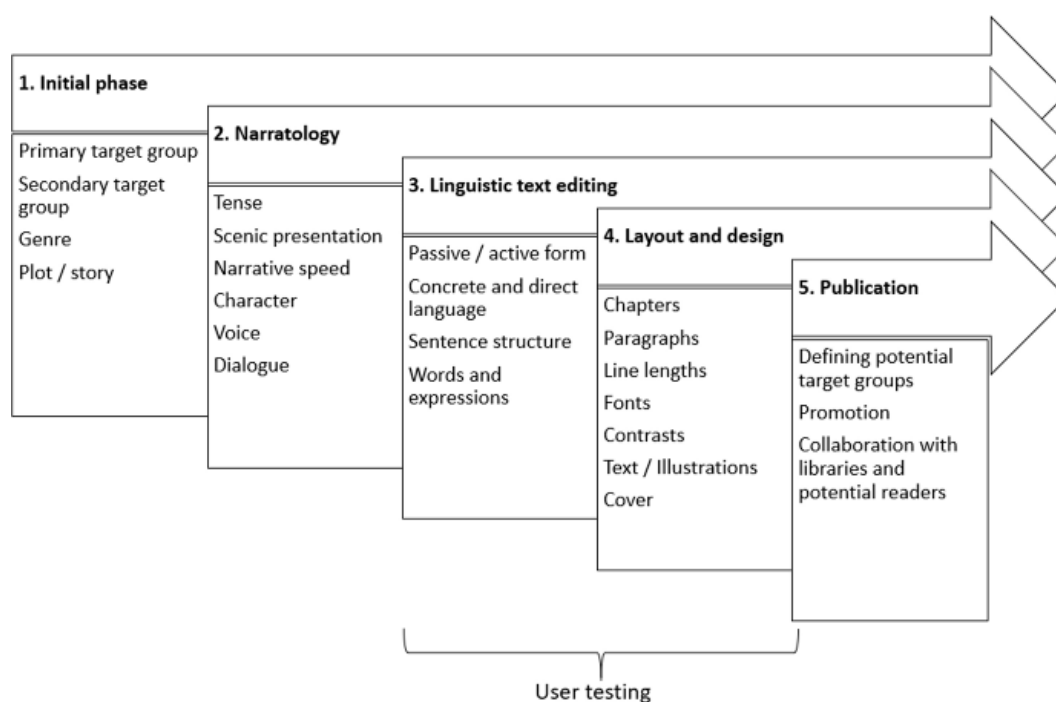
1. Initial phase

Primary target group
Secondary target group
Genre
Plot / story

2. Narratology

Tense
Scenic presentation
Narrative speed
Character
Voice
Dialogue

3. Linguistic text editing

Passive / active form
Concrete and direct language
Sentence structure
Words and expressions

4. Layout and design

Chapters
Paragraphs
Line lengths
Fonts
Contrasts
Text / Illustrations
Cover

5. Publication

Defining potential target groups
Promotion
Collaboration with libraries and potential readers

User testing